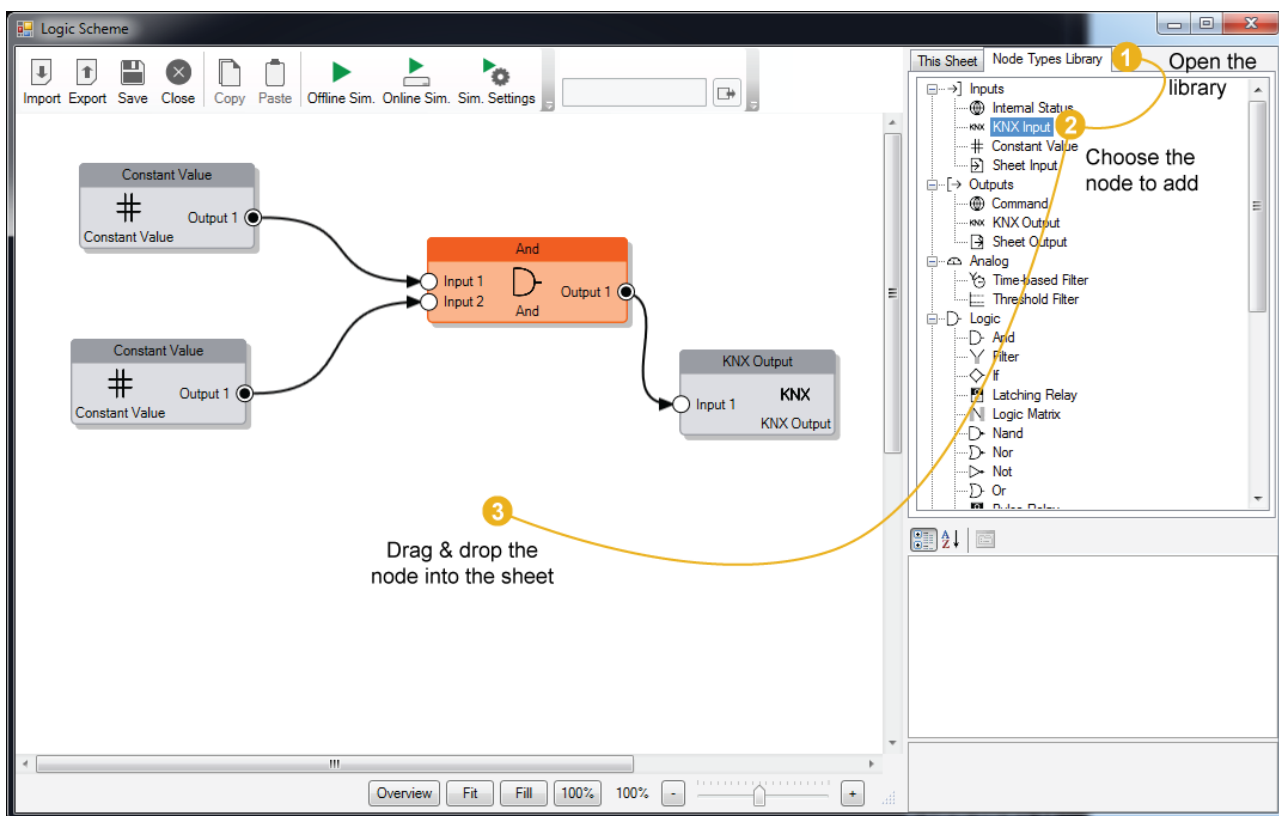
Logic Scheme

Import Export Save Close Copy Paste Offline Sim. Online Sim. Sim. Settings

Constant Value
Output 1
Constant Value

Constant Value
Output 1
Constant Value

And
Input 1
Input 2
Output 1
And

KNX Output
Input 1
KNX
KNX Output

This Sheet Node Types Library

1 Open the library

Inputs
Internal Status
KNX Input
Constant Value
Sheet Input
Outputs
Command
KNX Output
Sheet Output
Analog
Time-based Filter
Threshold Filter
Logic
And
Filter
If
Latching Relay
Logic Matrix
Nand
Nor
Not
Or
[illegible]

2 Choose the node to add

3 Drag & drop the node into the sheet

Overview Fit Fill 100% 100% - +